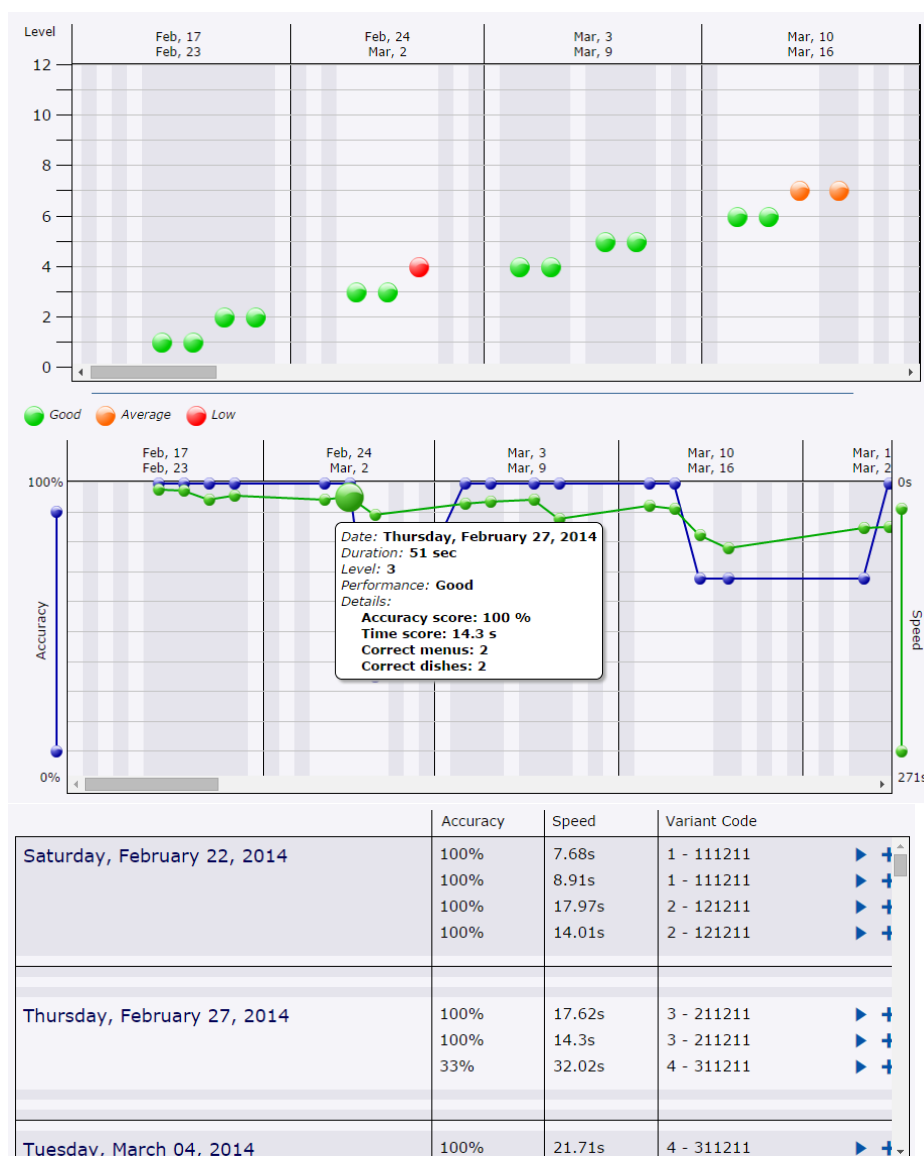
Level

| Feb, 17 Feb, 23 | Feb, 24 Mar, 2 | Mar, 3 Mar, 9 | Mar, 10 Mar, 16 |
|---|---|---|---|

12
10
8
6
4
2
0

Good Average Low

| Feb, 17 Feb, 23 | Feb, 24 Mar, 2 | Mar, 3 Mar, 9 | Mar, 10 Mar, 16 | Mar, 1 Mar, 2 |
|---|---|---|---|---|

100%
0%
Accuracy
0s
271s
Speed

Date: Thursday, February 27, 2014
Duration: 51 sec
Level: 3
Performance: Good
Details:
Accuracy score: 100 %
Time score: 14.3 s
Correct menus: 2
Correct dishes: 2

| | Accuracy | Speed | Variant Code |
|---|---|---|---|
| Saturday, February 22, 2014 | 100% | 7.68s | 1 - 111211 |
| | 100% | 8.91s | 1 - 111211 |
| | 100% | 17.97s | 2 - 121211 |
| | 100% | 14.01s | 2 - 121211 |
| Thursday, February 27, 2014 | 100% | 17.62s | 3 - 211211 |
| | 100% | 14.3s | 3 - 211211 |
| | 33% | 32.02s | 4 - 311211 |
| Tuesday, March 04, 2014 | 100% | 21.71s | 4 - 311211 |